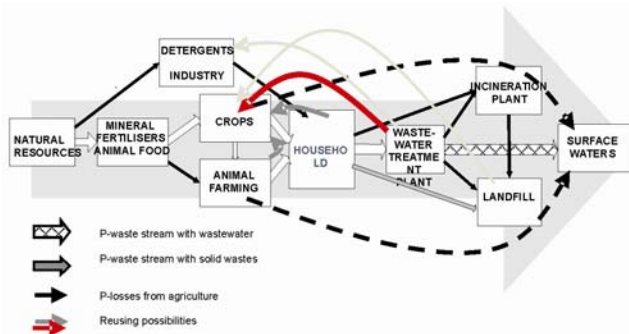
DETERGENTS INDUSTRY

NATURAL RESOURCES

MINERAL FERTILISERS ANIMAL FOOD

CROPS

ANIMAL FARMING

HOUSEHOLD

WASTE-WATER TREATMENT PLANT

INCINERATION PLANT

LANDFILL

SURFACE WATERS

P-waste stream with wastewater

P-waste stream with solid wastes

P-losses from agriculture

Reusing possibilities